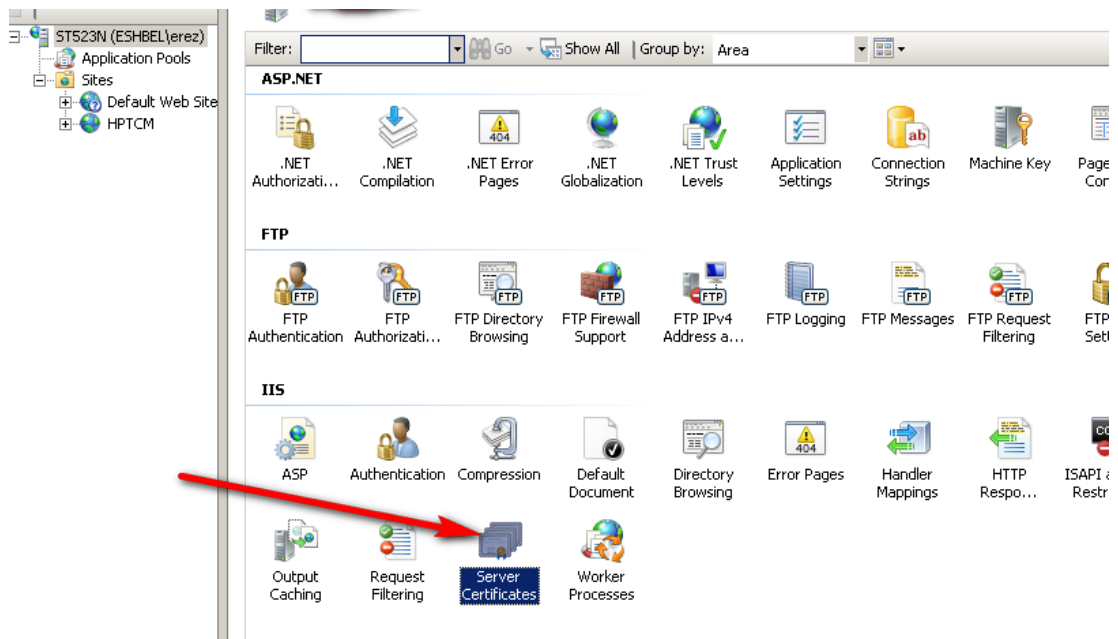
ST523N (ESHBEL\erez)
Application Pools
Sites
Default Web Site
HPTCM

Filter: Go Show All | Group by: Area

ASP.NET

.NET Authorizati… .NET Compilation .NET Error Pages .NET Globalization .NET Trust Levels Application Settings Connection Strings Machine Key Page Con

404

FTP

FTP Authentication FTP Authorizati… FTP Directory Browsing FTP Firewall Support FTP IPv4 Address a… FTP Logging FTP Messages FTP Request Filtering FTP Set

IIS

ASP Authentication Compression Default Document Directory Browsing Error Pages Handler Mappings HTTP Respo… ISAPI a Restr

404

Output Caching Request Filtering Server Certificates Worker Processes